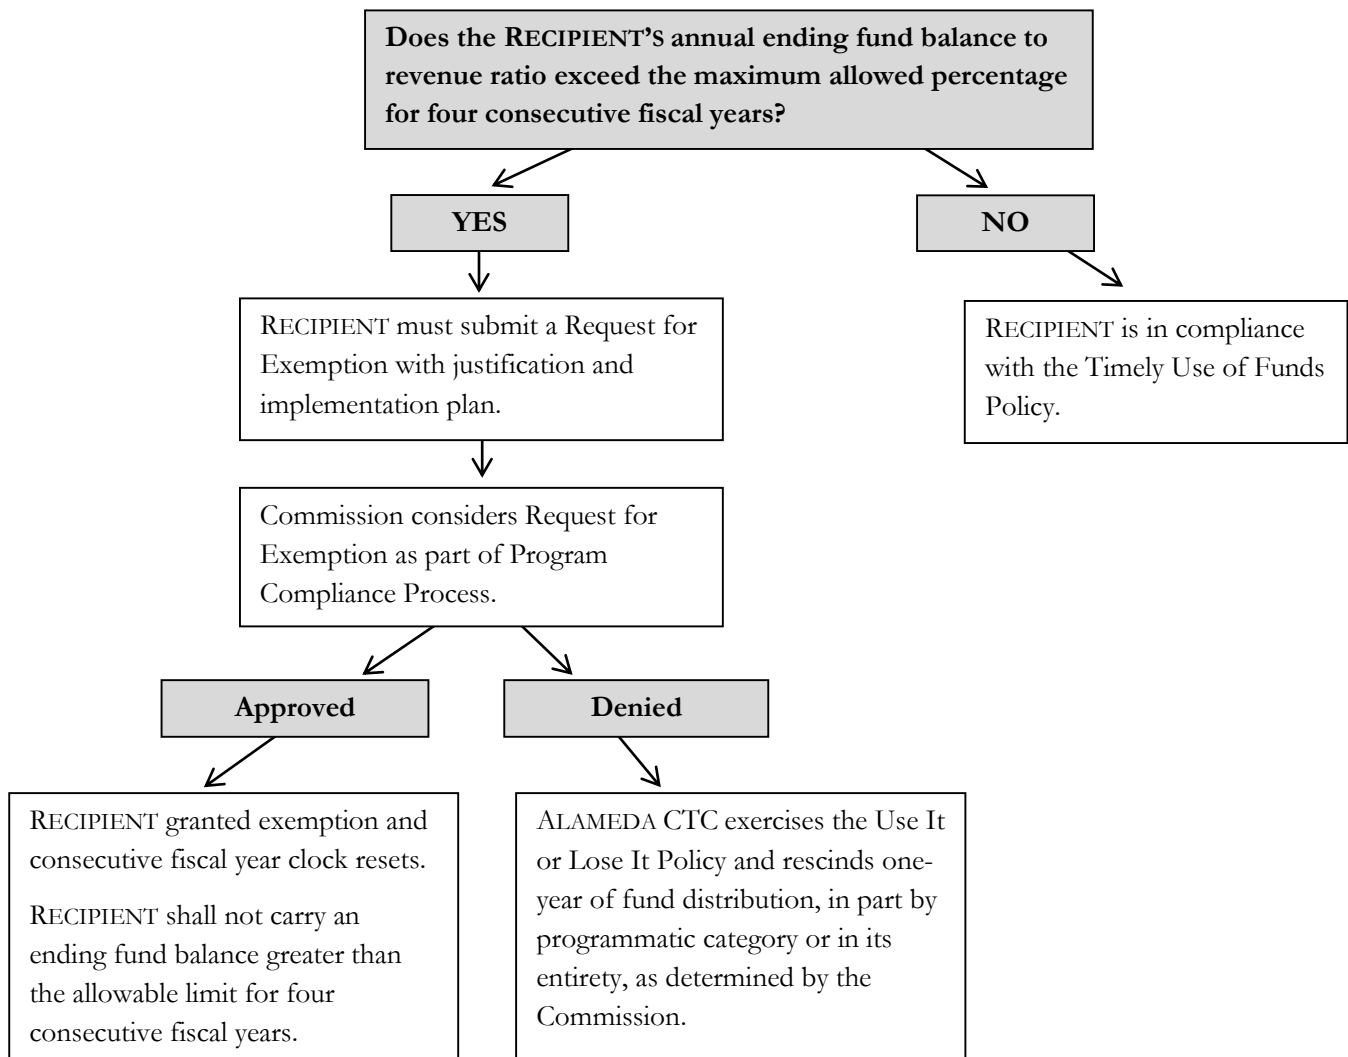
Does the RECIPIENT'S annual ending fund balance to revenue ratio exceed the maximum allowed percentage for four consecutive fiscal years?

YES

NO

RECIPIENT must submit a Request for Exemption with justification and implementation plan.

RECIPIENT is in compliance with the Timely Use of Funds Policy.

Commission considers Request for Exemption as part of Program Compliance Process.

Approved

Denied

RECIPIENT granted exemption and consecutive fiscal year clock resets.

RECIPIENT shall not carry an ending fund balance greater than the allowable limit for four consecutive fiscal years.

ALAMEDA CTC exercises the Use It or Lose It Policy and rescinds one-year of fund distribution, in part by programmatic category or in its entirety, as determined by the Commission.